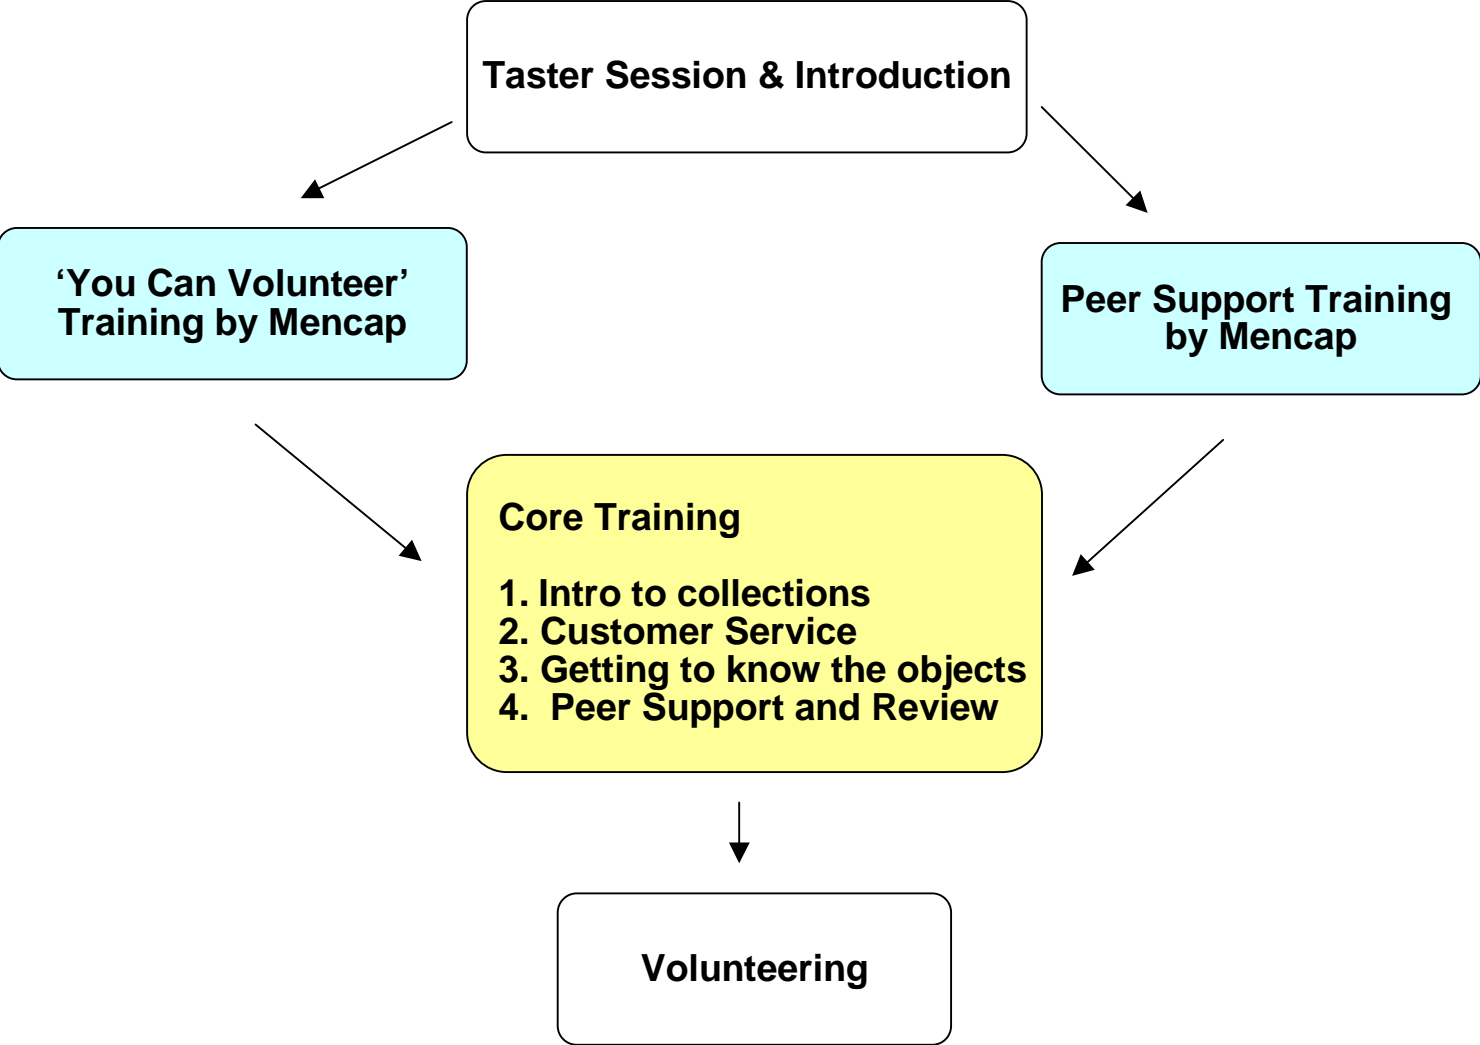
Taster Session & Introduction

‘You Can Volunteer’ Training by Mencap

Peer Support Training by Mencap

Core Training

1. Intro to collections
2. Customer Service
3. Getting to know the objects
4. Peer Support and Review

Volunteering